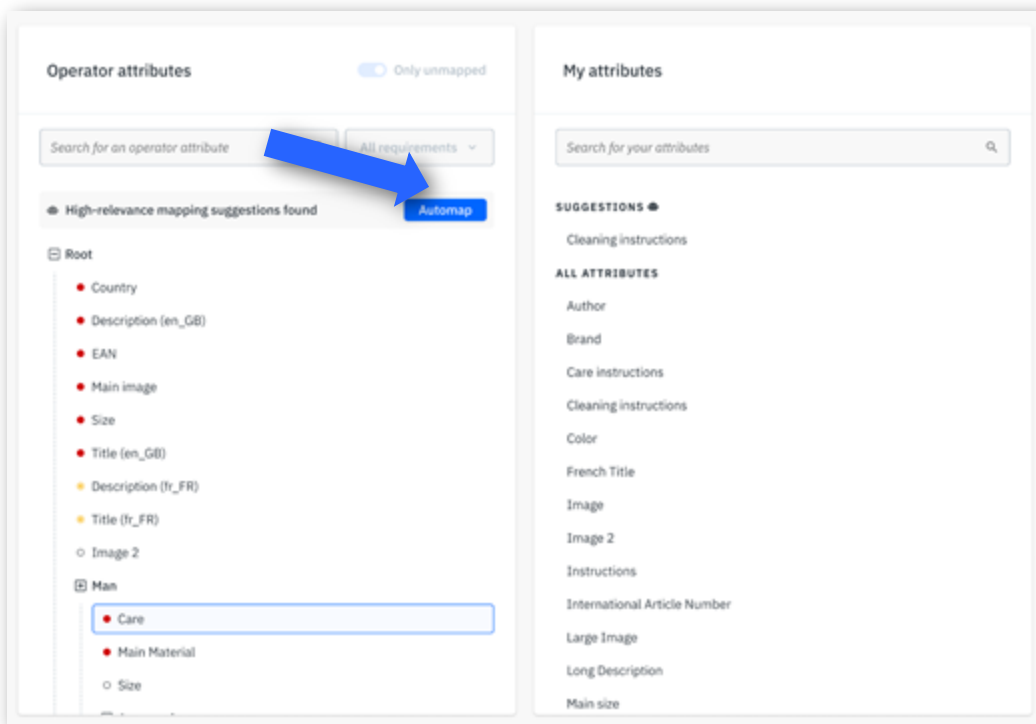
Operator attributes

Only unmapped

Search for an operator attribute

All requirements

High-relevance mapping suggestions found

Automap

Root

Country

Description (en_GB)

EAN

Main image

Size

Title (en_GB)

Description (fr_FR)

Title (fr_FR)

Image 2

Man

Care

Main Material

Size

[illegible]

My attributes

Search for your attributes

SUGGESTIONS

Cleaning instructions

ALL ATTRIBUTES

Author

Brand

Care instructions

Cleaning instructions

Color

French Title

Image

Image 2

Instructions

International Article Number

Large Image

Long Description

Main size